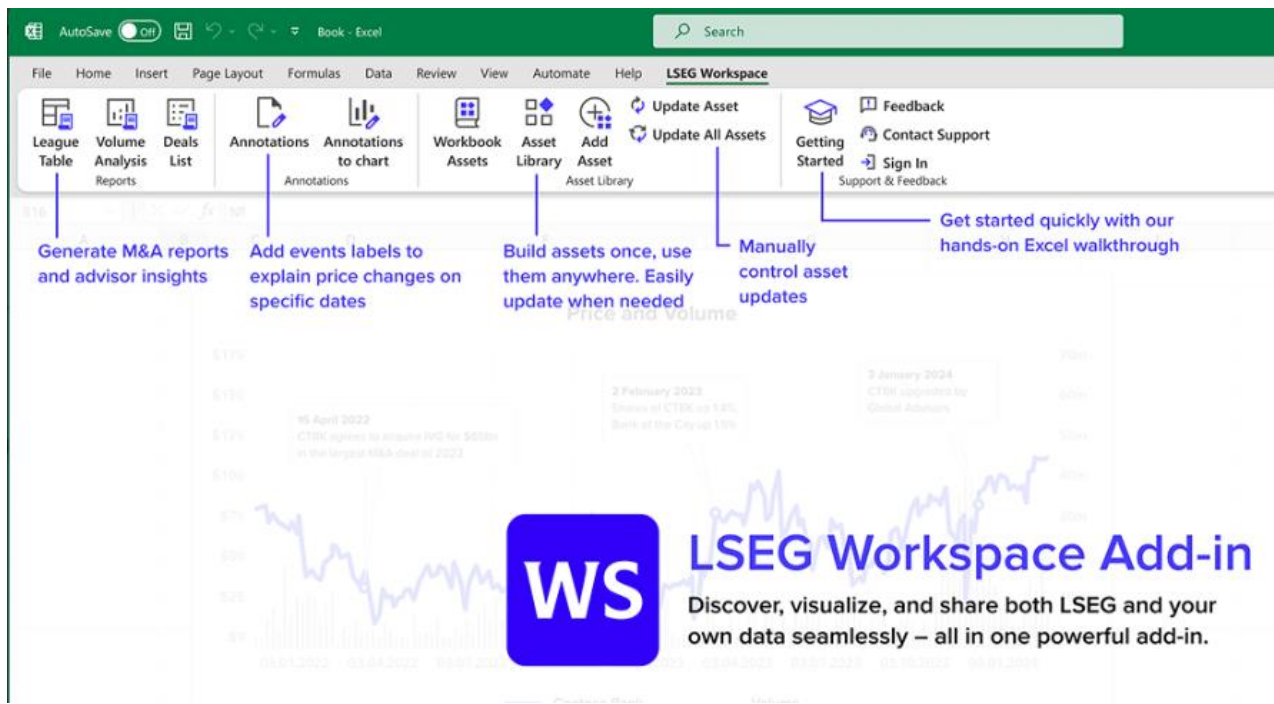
AutoSave Off Book - Excel

Search

File Home Insert Page Layout Formulas Data Review View Automate Help LSEG Workspace

League Table
Volume Analysis
Deals List
Reports

Annotations
Annotations to chart
Annotations

Workbook Assets
Asset Library
Add Asset
Update Asset
Update All Assets
Asset Library

Getting Started
Feedback
Contact Support
Sign In
Support & Feedback

Generate M&A reports and advisor insights

Add events labels to explain price changes on specific dates

Build assets once, use them anywhere. Easily update when needed

Manually control asset updates

Get started quickly with our hands-on Excel walkthrough

Price and Volume

WS

LSEG Workspace Add-in

Discover, visualize, and share both LSEG and your own data seamlessly – all in one powerful add-in.